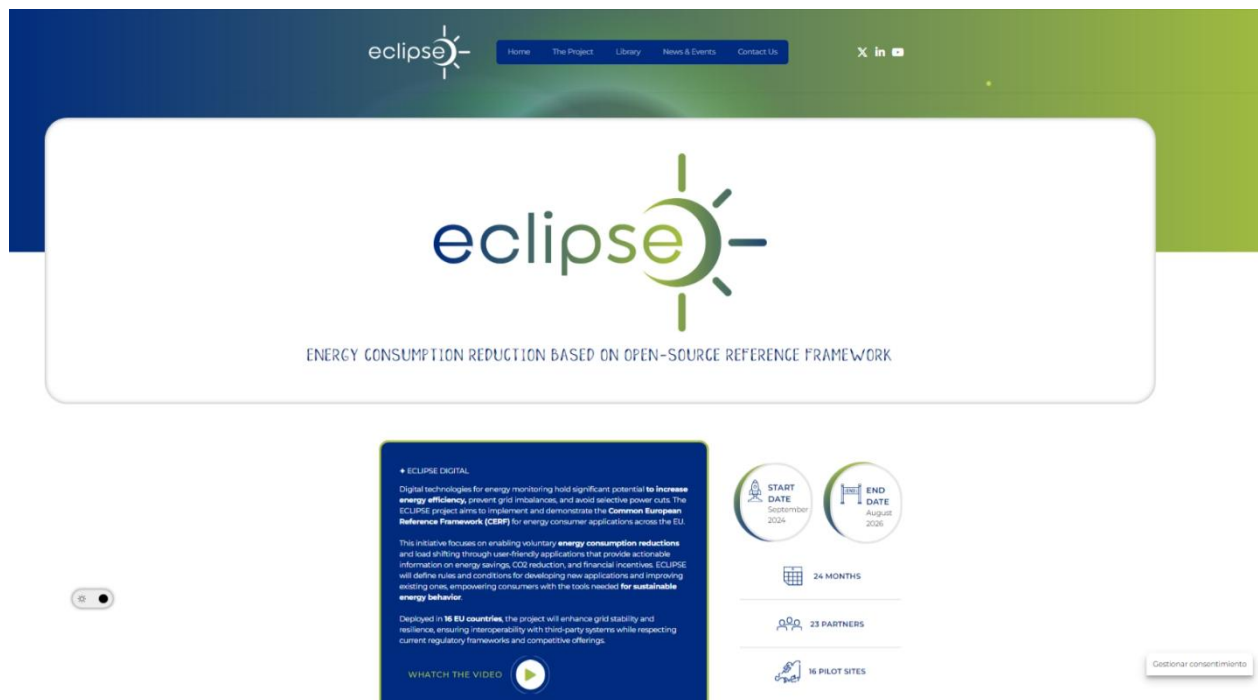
eclipse

Home The Project Library News & Events Contact Us

eclipse

ENERGY CONSUMPTION REDUCTION BASED ON OPEN-SOURCE REFERENCE FRAMEWORK

✦ ECLIPSE DIGITAL

Digital technologies for energy monitoring hold significant potential **to increase energy efficiency,** prevent grid imbalances, and avoid selective power cuts. The ECLIPSE project aims to implement and demonstrate the **Common European Reference Framework (CERF)** for energy consumer applications across the EU.

This initiative focuses on enabling voluntary **energy consumption reductions** and load shifting through user-friendly applications that provide actionable information on energy savings, CO2 reduction, and financial incentives. ECLIPSE will define rules and conditions for developing new applications and improving existing ones, empowering consumers with the tools needed **for sustainable energy behavior**.

Deployed in **16 EU countries**, the project will enhance grid stability and resilience, ensuring interoperability with third-party systems while respecting current regulatory frameworks and competitive offerings.

WHATCH THE VIDEO

START DATE September 2024

END DATE August 2026

24 MONTHS

23 PARTNERS

16 PILOT SITES

Gestionar consentimiento